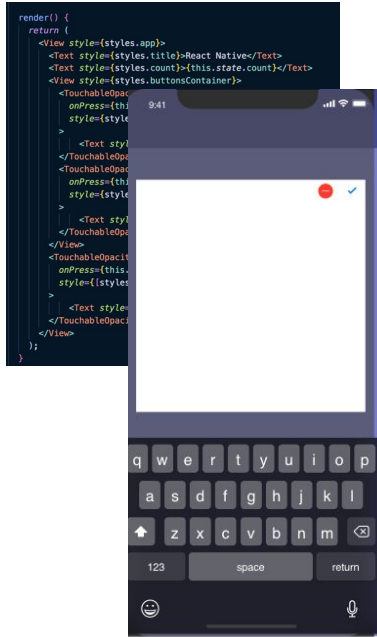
render() {
  return (
    <View style={styles.app}>
      <Text style={styles.title}>React Native</Text>
      <Text style={styles.count}>{this.state.count}</Text>
      <View style={styles.buttonsContainer}>
        <TouchableOpac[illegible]
          onPress={thi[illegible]
          style={[style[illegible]
        >
          <Text styl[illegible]
        </TouchableOpac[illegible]
        <TouchableOpac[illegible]
          onPress={thi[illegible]
          style={[style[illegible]
        >
          <Text styl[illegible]
        </TouchableOpac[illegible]
      </View>
      <TouchableOpacit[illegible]
        onPress={this.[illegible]
        style={[styles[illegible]
      >
        <Text style=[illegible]
      </TouchableOpaci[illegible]
    </View>
  );
}

9:41

q w e r t y u i o p
a s d f g h j k l
z x c v b n m
123
space
return